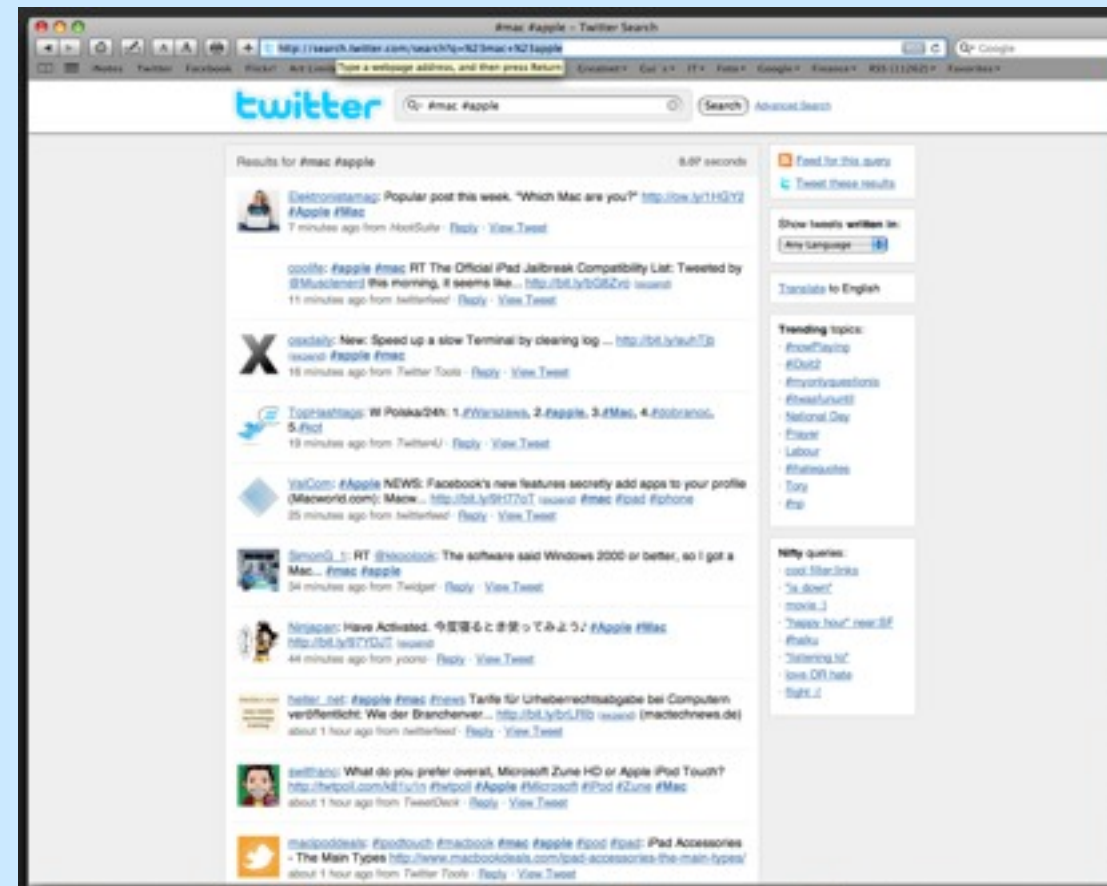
#mac #apple – Twitter Search

http://search.twitter.com/search?q=%23mac+%23apple

Type a webpage address, and then press Return.

Q- Google

twitter

Q- #mac #apple

Search

Advanced Search

Results for #mac #apple

0.07 seconds

Elektronietmag: Popular post this week. "Which Mac are you?" http://ow.ly/1HGY2 #Apple #Mac
7 minutes ago from HootSuite · Reply · View Tweet

coolfe: #apple #mac RT The Official iPad Jailbreak Compatibility List: Tweeted by @Musclenerd this morning, it seems like... http://bit.ly/bGBZvo (expand)
11 minutes ago from twitterfeed · Reply · View Tweet

osxdaily: New: Speed up a slow Terminal by clearing log ... http://bit.ly/auhTjb (expand) #apple #mac
16 minutes ago from Twitter Tools · Reply · View Tweet

TopHashtags: W Polska/24h: 1.#Warszawa, 2.#apple, 3.#Mac, 4.#dobranoc, 5.#iot
19 minutes ago from Twitter4J · Reply · View Tweet

VaiCom: #Apple NEWS: Facebook's new features secretly add apps to your profile (Macworld.com): Macw... http://bit.ly/9t177oT (expand) #mac #ipad #iphone
25 minutes ago from twitterfeed · Reply · View Tweet

SimonG_1: RT @kkoolook: The software said Windows 2000 or better, so I got a Mac... #mac #apple
34 minutes ago from Twidget · Reply · View Tweet

Ninjapan: Have Activated. 今度場るとき使ってみよう♪ #Apple #Mac http://bit.ly/97YDJT (expand)
44 minutes ago from yoono · Reply · View Tweet

heiter_net: #apple #mac #news Tarife für Urheberrechtsabgabe bei Computern veröffentlicht: Wie der Branchenver... http://bit.ly/brLR8b (expand) (mactechnews.de)
about 1 hour ago from twitterfeed · Reply · View Tweet

swiftianc: What do you prefer overall, Microsoft Zune HD or Apple iPod Touch? http://twtpoll.com/k81u1n #twtpoll #Apple #Microsoft #iPod #Zune #Mac
about 1 hour ago from TweetDeck · Reply · View Tweet

macipoddeals: #ipodtouch #macbook #mac #apple #ipod #ipad: iPad Accessories - The Main Types http://www.macbookdeals.com/ipad-accessories-the-main-types/
about 1 hour ago from Twitter Tools · Reply · View Tweet

Feed for this query
Tweet these results

Show tweets written in:
Any Language

Translate to English

Trending topics:
· #nowPlaying
· #iDoit2
· #myonlyquestionis
· #iwasfuturetd
· National Day
· Prayer
· Labour
· #fakequotes
· Tory
· #np

Nifty queries:
· cool filter:links
· "is down"
· movie :)
· "happy hour" near:SF
· #haiku
· "listening to"
· love OR hate
· flight :(